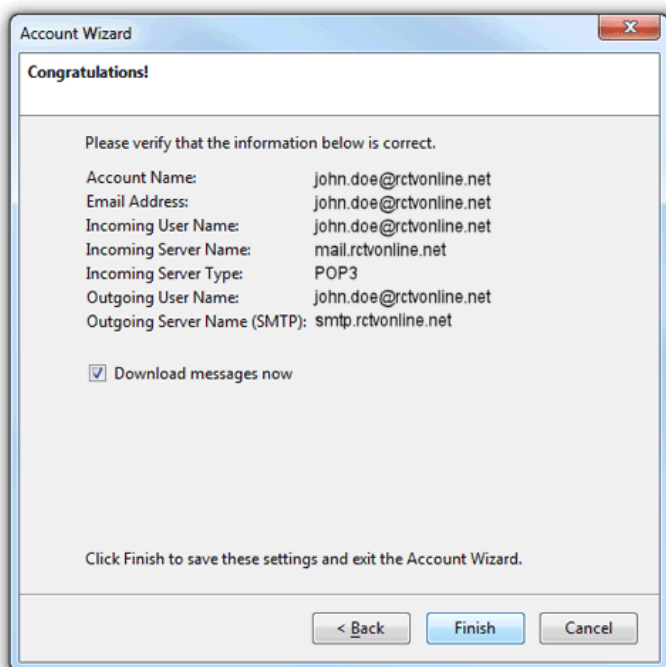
Account Wizard

Congratulations!

Please verify that the information below is correct.

| | |
|---|---|
| Account Name: | john.doe@rctvonline.net |
| Email Address: | john.doe@rctvonline.net |
| Incoming User Name: | john.doe@rctvonline.net |
| Incoming Server Name: | mail.rctvonline.net |
| Incoming Server Type: | POP3 |
| Outgoing User Name: | john.doe@rctvonline.net |
| Outgoing Server Name (SMTP): | smtp.rctvonline.net |

Download messages now

Click Finish to save these settings and exit the Account Wizard.

< Back
Finish
Cancel